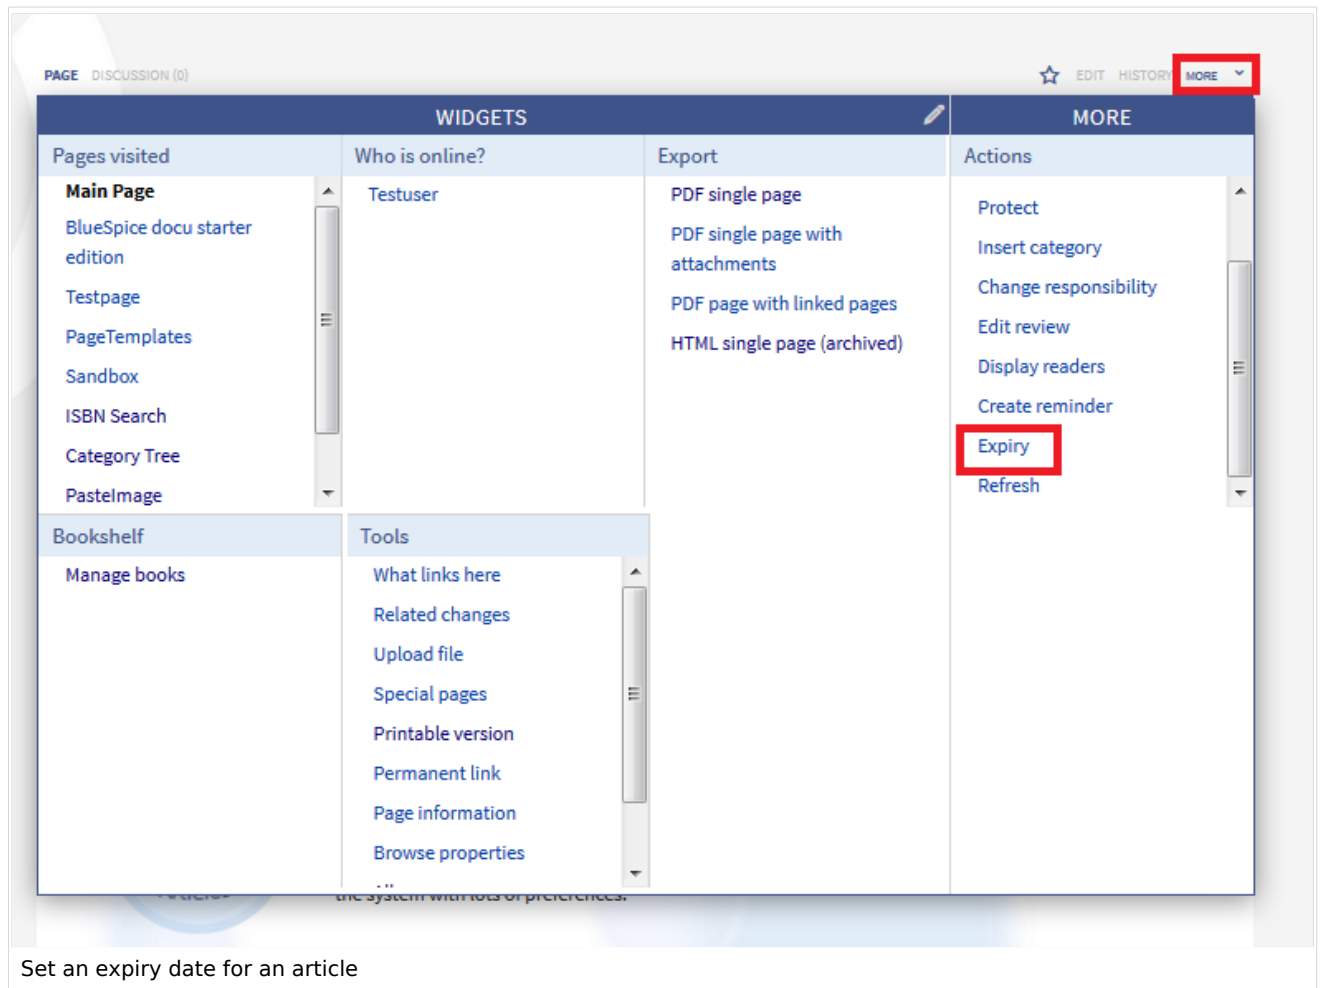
PAGE DISCUSSION (0)

EDIT HISTORY MORE

WIDGETS

MORE

Pages visited

Main Page

BlueSpice docu starter edition

Testpage

PageTemplates

Sandbox

ISBN Search

Category Tree

PasteImage

Who is online?

Testuser

Export

PDF single page

PDF single page with attachments

PDF page with linked pages

HTML single page (archived)

Actions

Protect

Insert category

Change responsibility

Edit review

Display readers

Create reminder

Expiry

Refresh

Bookshelf

Manage books

Tools

What links here

Related changes

Upload file

Special pages

Printable version

Permanent link

Page information

Browse properties

Set an expiry date for an article